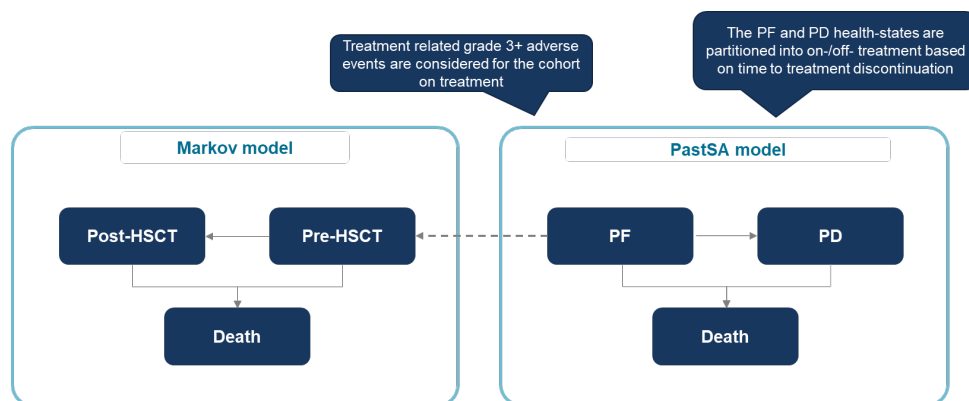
Treatment related grade 3+ adverse events are considered for the cohort on treatment

The PF and PD health-states are partitioned into on-/off- treatment based on time to treatment discontinuation

Markov model

Post-HSCT

Pre-HSCT

Death

PastSA model

PF

PD

Death